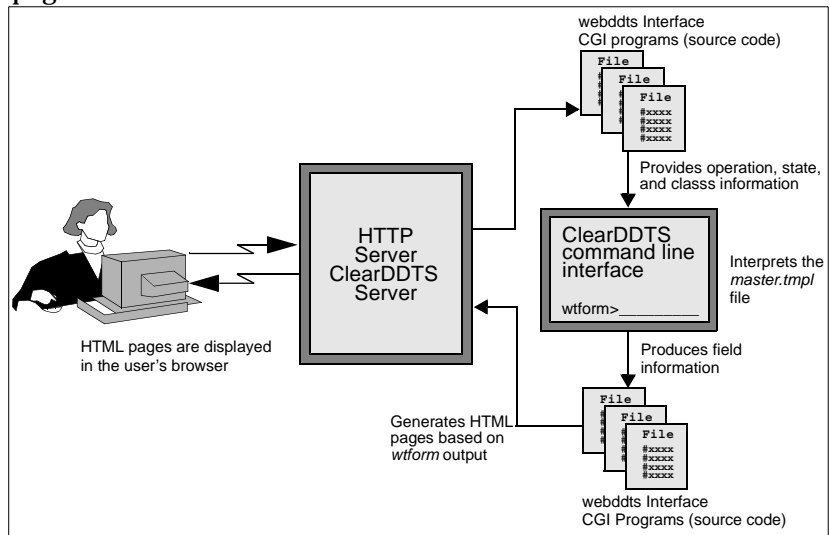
pag

webddts Interface
CGI programs (source code)

File
File
File
#xxxx
#xxxx
#xxxx
#xxxx

Provides operation, state, and classs information

HTTP
Server
ClearDDTS
Server

ClearDDTS
command line
interface

wtform>________

Interprets the *master.tmpl* file

HTML pages are displayed in the user's browser

Produces field information

Generates HTML pages based on *wtform* output

File
File
File
#xxxx
#xxxx
#xxxx
#xxxx

webddts Interface
CGI Programs (source code)